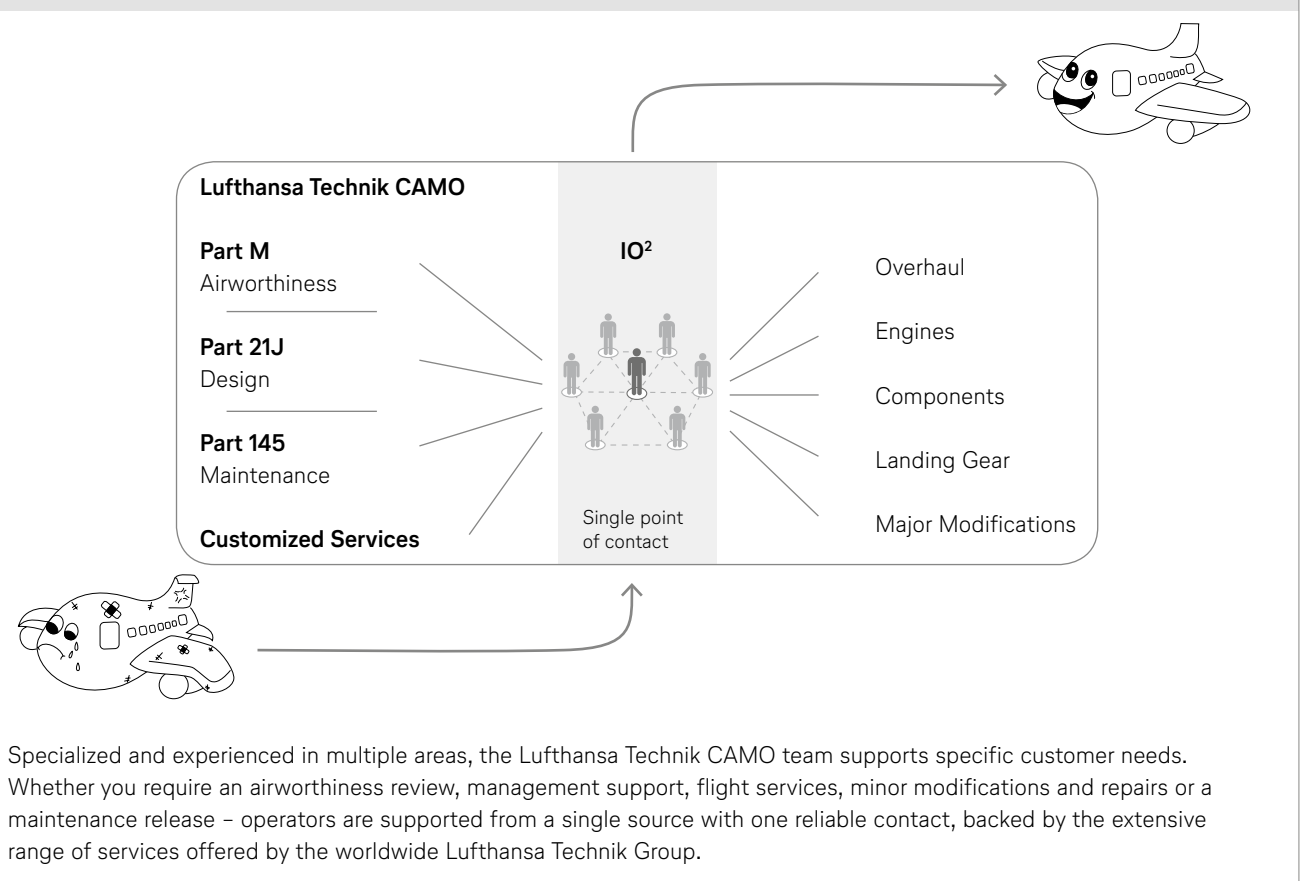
Lufthansa Technik CAMO

Part M
Airworthiness

Part 21J
Design

Part 145
Maintenance

Customized Services

IO$^2$

Single point of contact

Overhaul

Engines

Components

Landing Gear

Major Modifications

Specialized and experienced in multiple areas, the Lufthansa Technik CAMO team supports specific customer needs. Whether you require an airworthiness review, management support, flight services, minor modifications and repairs or a maintenance release – operators are supported from a single source with one reliable contact, backed by the extensive range of services offered by the worldwide Lufthansa Technik Group.